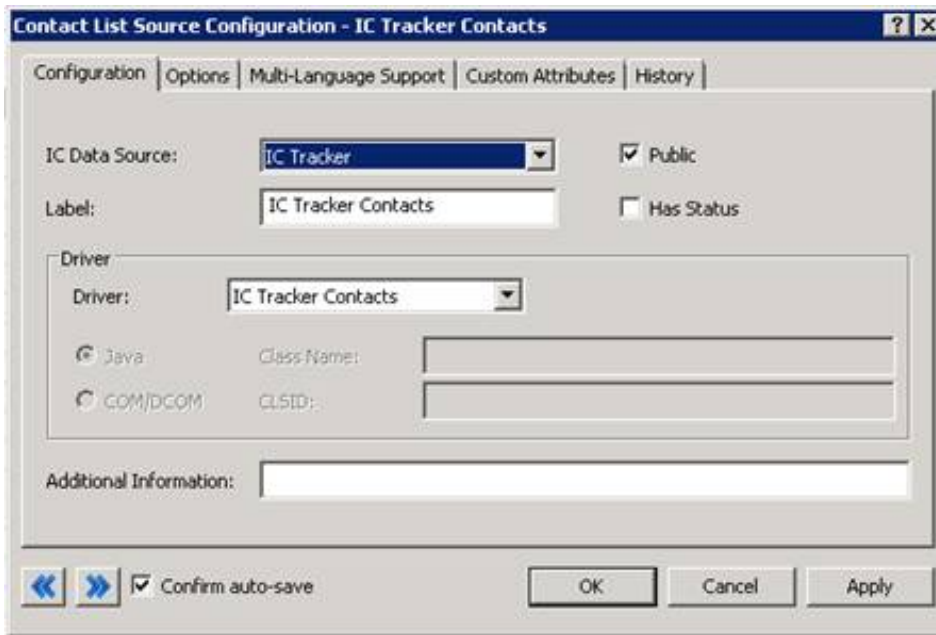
Contact List Source Configuration - IC Tracker Contacts

? X

Configuration | Options | Multi-Language Support | Custom Attributes | History

IC Data Source: IC Tracker

Public

Label: IC Tracker Contacts

Has Status

Driver

Driver: IC Tracker Contacts

Java Class Name:

COM/DCOM CLSID:

Additional Information:

« » Confirm auto-save

OK Cancel Apply